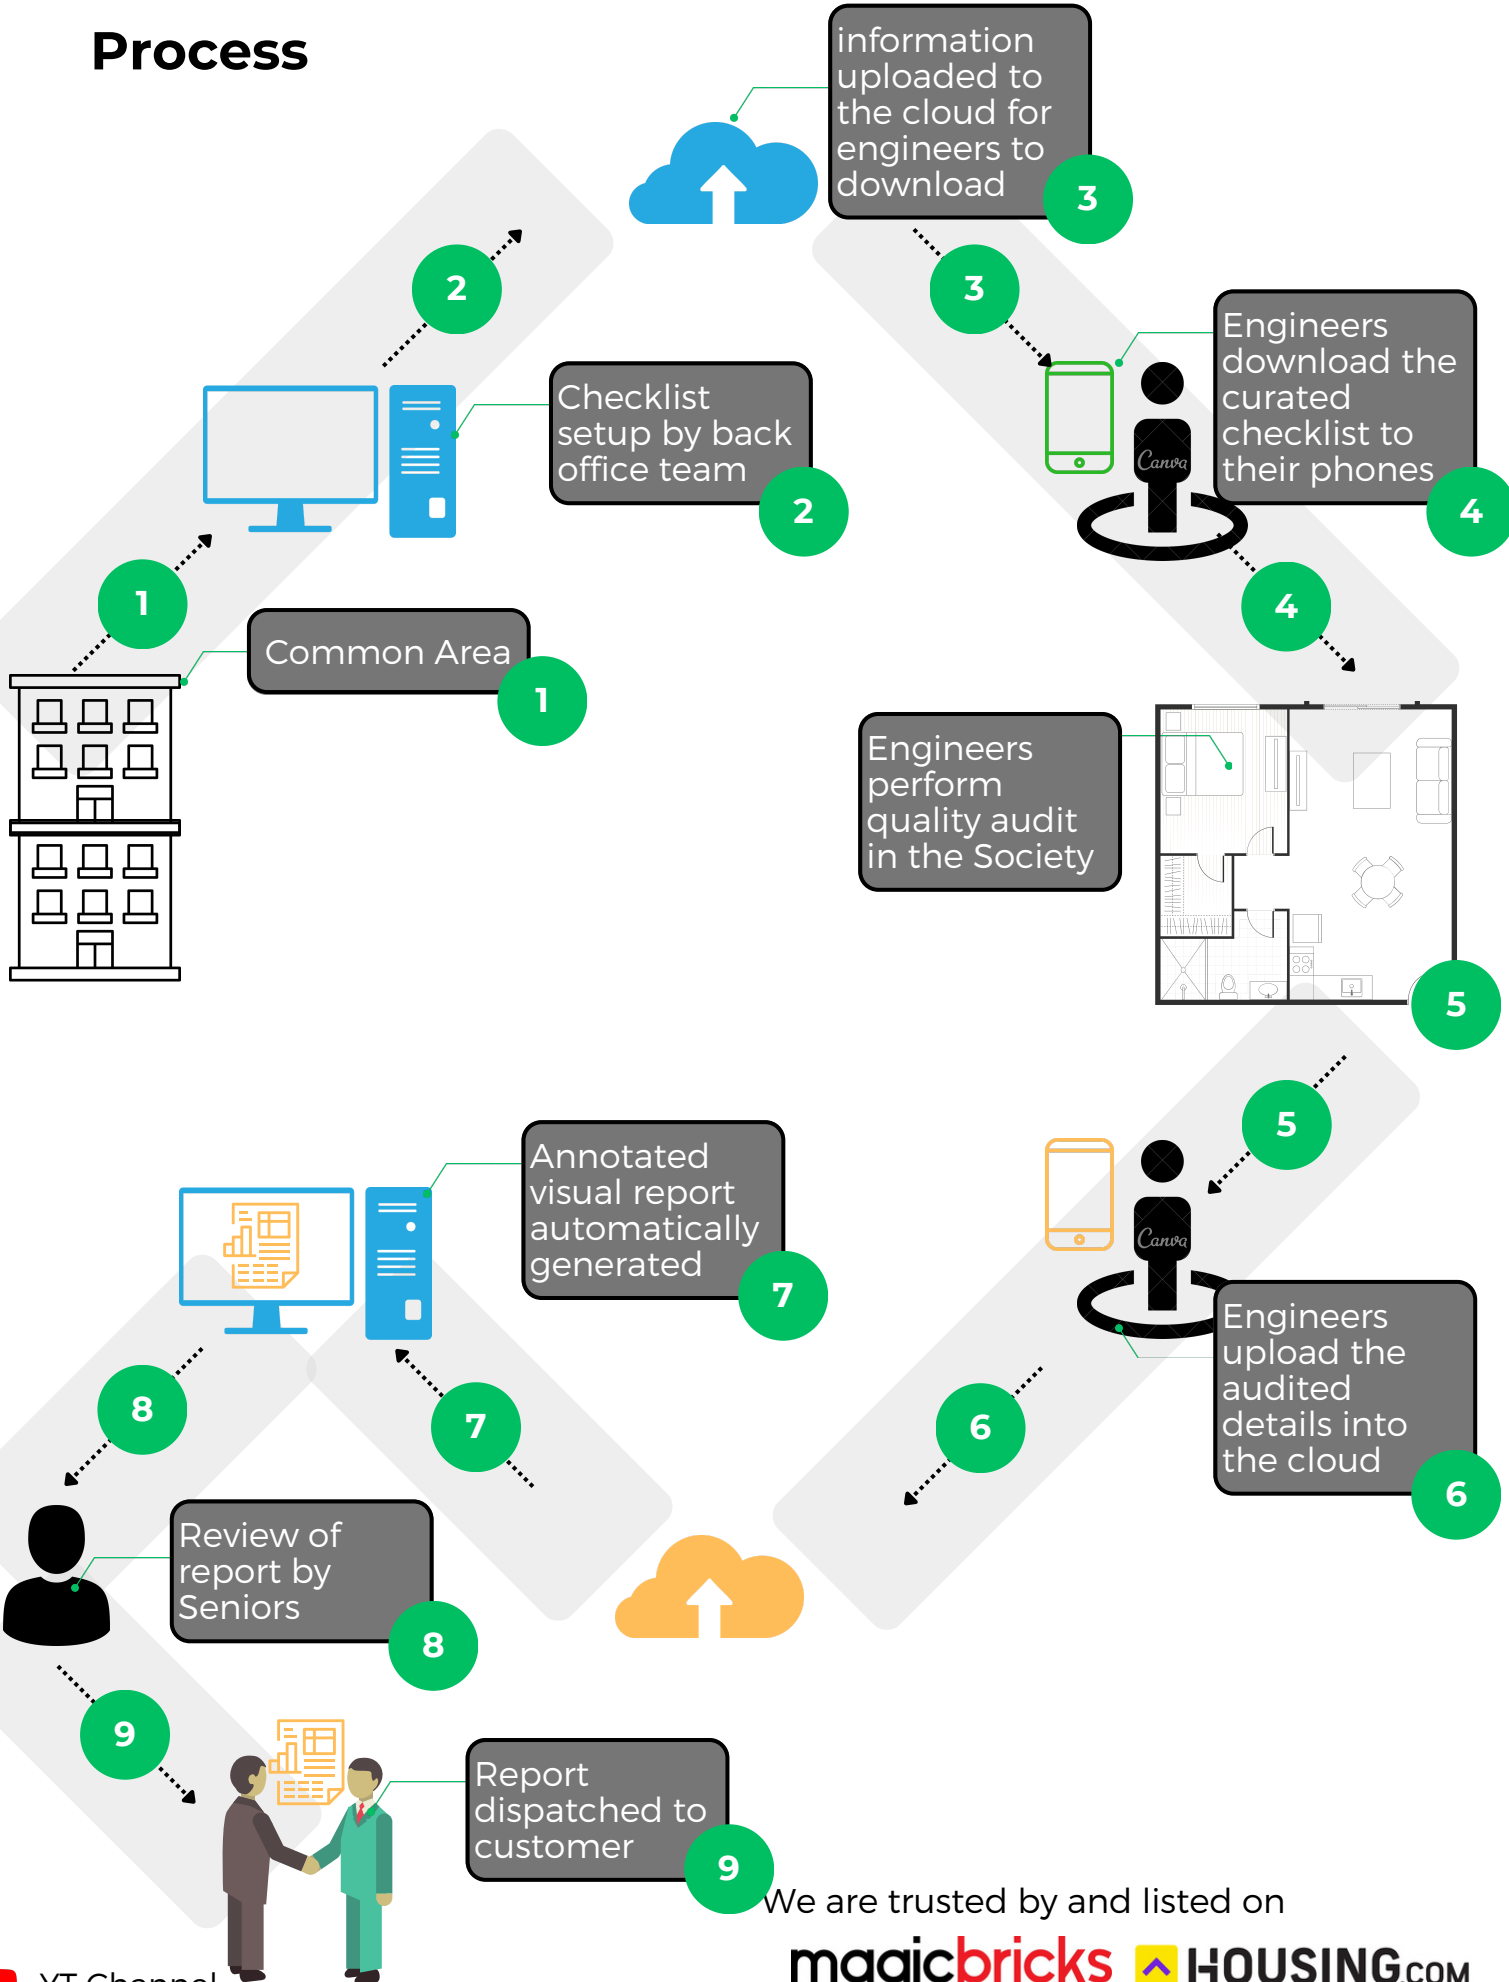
Process

information uploaded to the cloud for engineers to download 3

2

3

Checklist setup by back office team 2

Engineers download the curated checklist to their phones 4

Canva

1

Common Area 1

4

Engineers perform quality audit in the Society

5

5

Annotated visual report automatically generated 7

Canva

8

7

6

Engineers upload the audited details into the cloud 6

Review of report by Seniors 8

9

Report dispatched to customer 9

We are trusted by and listed on

magicbricks HOUSING.COM

YT Channel